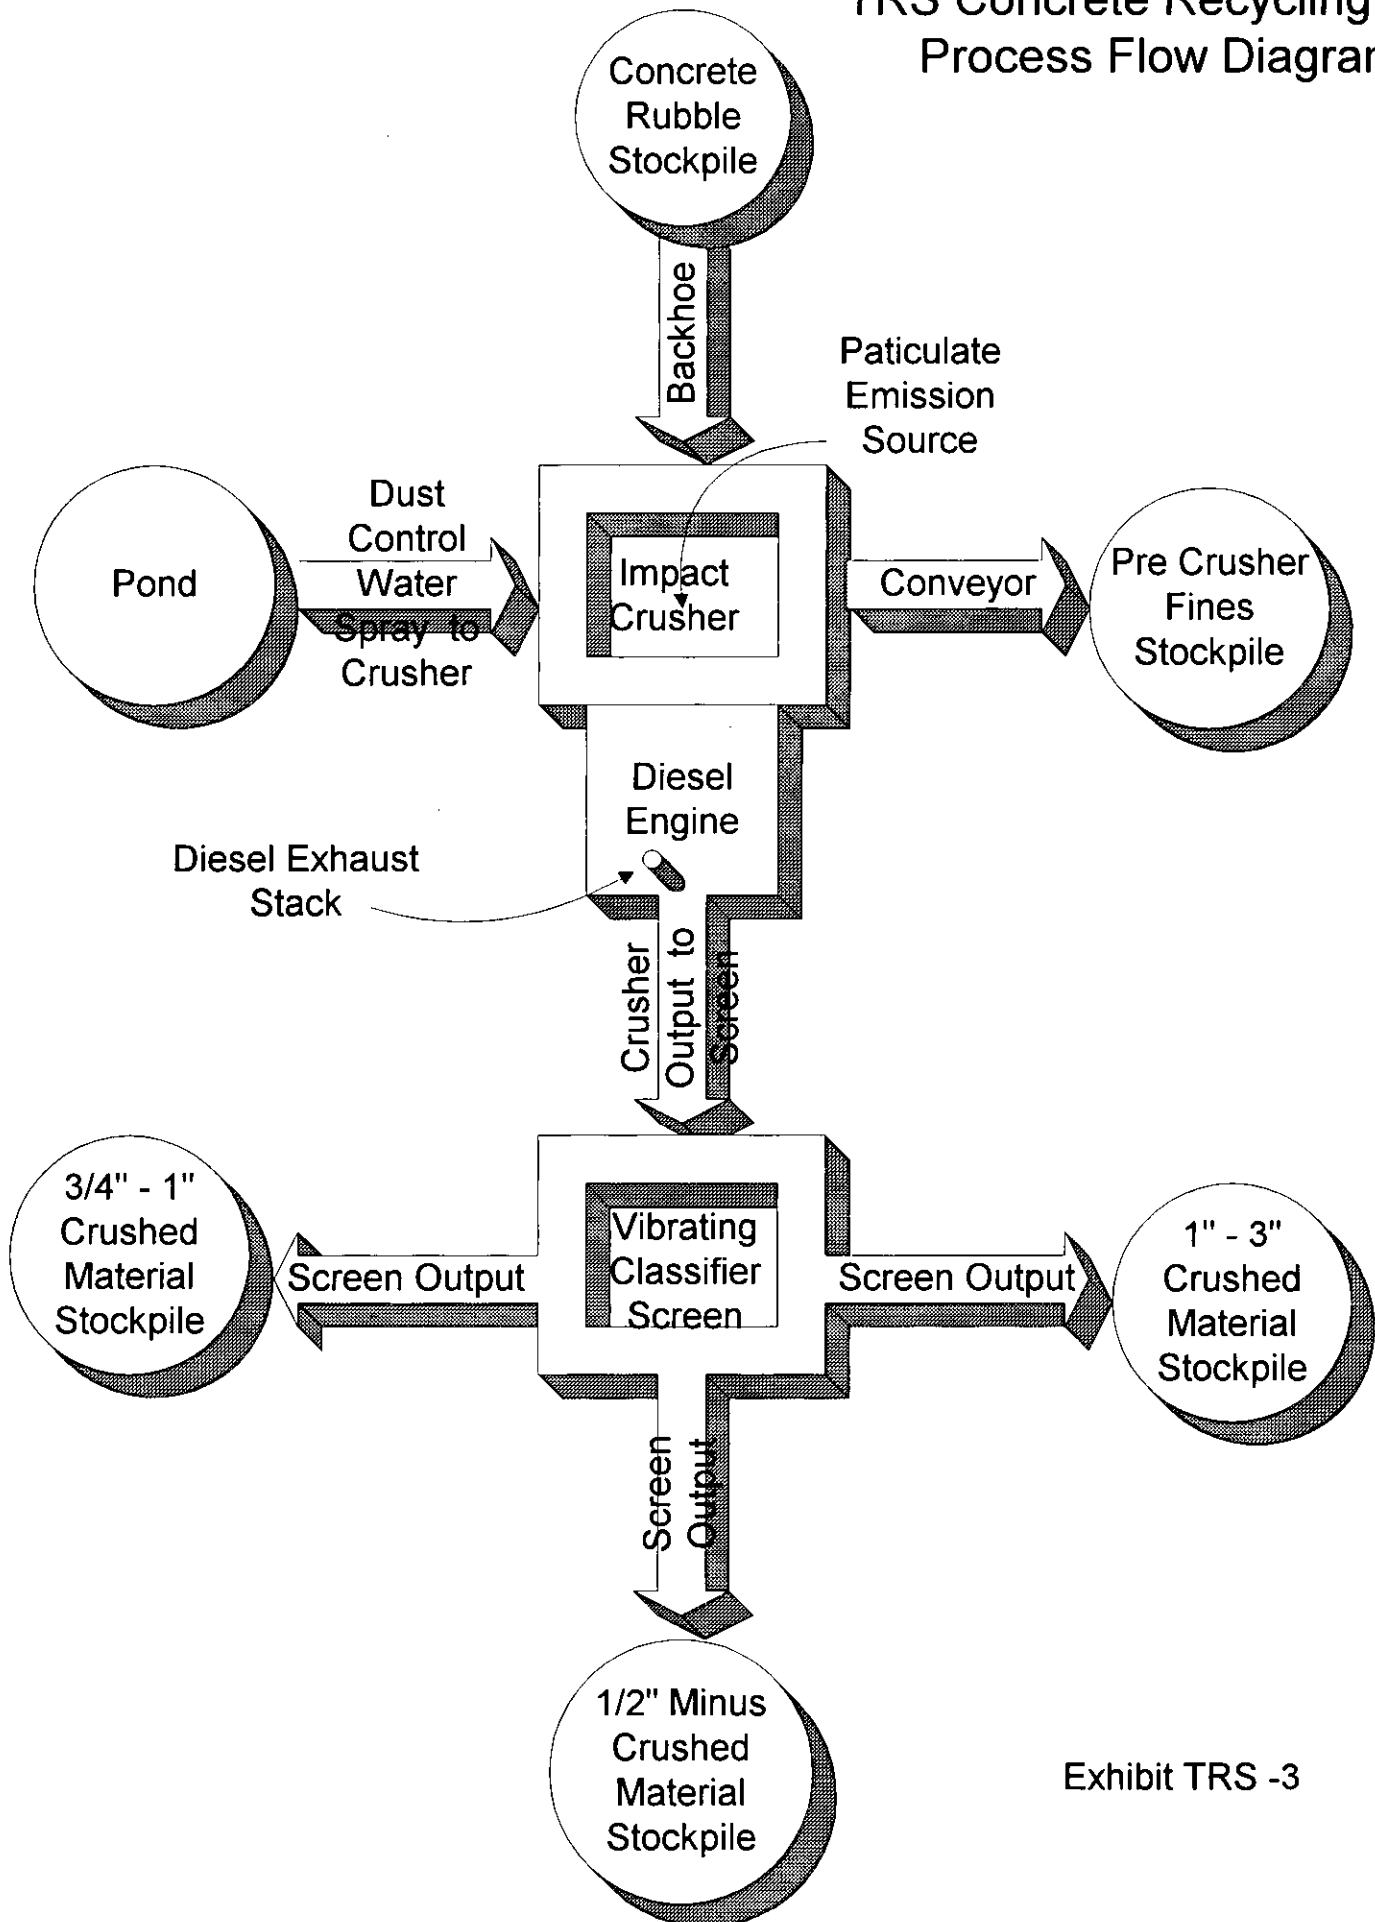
TRS Concrete Recycling Process Flow Diagra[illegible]

Concrete Rubble Stockpile

Backhoe

Paticulate Emission Source

Pond

Dust Control Water Spray to Crusher

Impact Crusher

Conveyor

Pre Crusher Fines Stockpile

Diesel Engine

Diesel Exhaust Stack

Crusher Output to Screen

3/4" - 1" Crushed Material Stockpile

Screen Output

Vibrating Classifier Screen

Screen Output

1" - 3" Crushed Material Stockpile

Screen Output

1/2" Minus Crushed Material Stockpile

Exhibit TRS -3